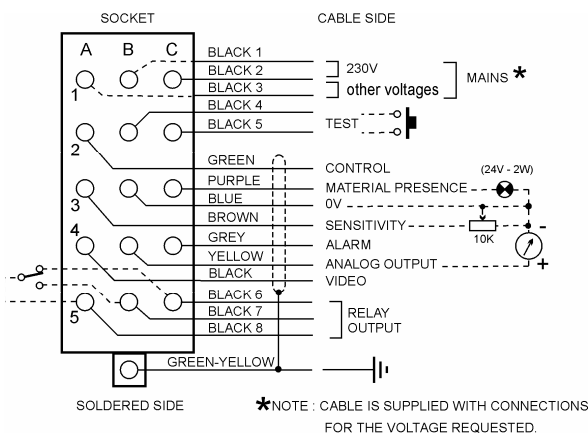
SOCKET

CABLE SIDE

A B C

1

2

3

4

5

BLACK 1
BLACK 2
BLACK 3
BLACK 4
BLACK 5

230V
other voltages
MAINS *

TEST

GREEN
PURPLE
BLUE
BROWN
GREY
YELLOW
BLACK

CONTROL
(24V - 2W)
MATERIAL PRESENCE
0V
SENSITIVITY
10K
ALARM
ANALOG OUTPUT
VIDEO
-
+

BLACK 6
BLACK 7
BLACK 8

RELAY OUTPUT

GREEN-YELLOW

SOLDERED SIDE

*NOTE : CABLE IS SUPPLIED WITH CONNECTIONS FOR THE VOLTAGE REQUESTED.